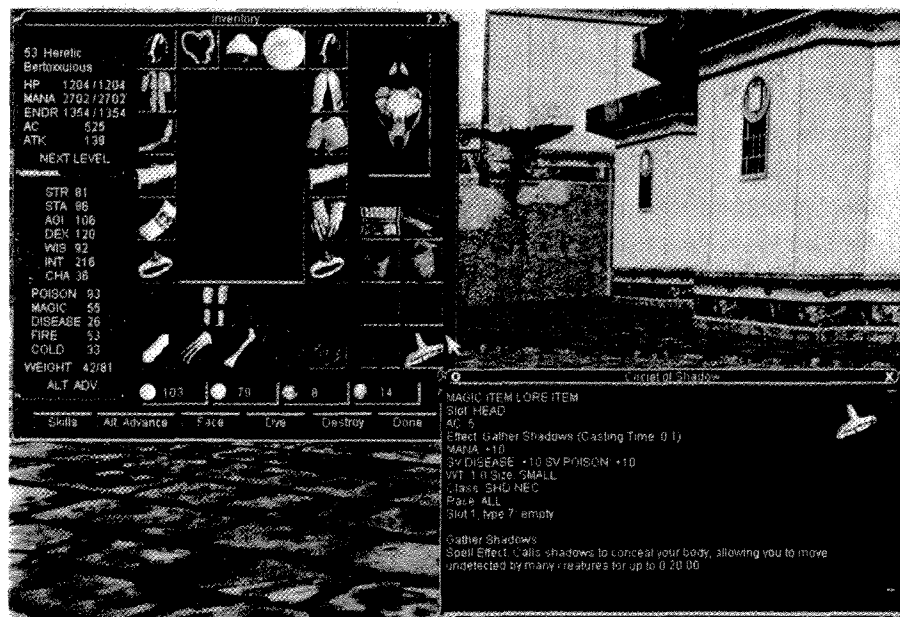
Inventory

53 Heretic
Bertoxxulous
HP 1204 / 1204
MANA 2702 / 2702
ENDR 1354 / 1354
AC 525
ATK 138
NEXT LEVEL

STR 81
STA 86
AGI 106
DEX 120
WIS 92
INT 216
CHA 38
POISON 93
MAGIC 55
DISEASE 26
FIRE 53
COLD 33
WEIGHT 42/81
ALT ADV.

103 70 8 14

Skills Alt Advance Face Dye Destroy Done

Circlet of Shadow

MAGIC ITEM LORE ITEM
Slot: HEAD
AC: 5
Effect: Gather Shadows (Casting Time: 0.1)
MANA: +10
SV DISEASE: +10 SV POISON: +10
WT: 1.0 Size: SMALL
Class: SHD NEC
Race: ALL
Slot 1, type 7: empty

Gather Shadows
Spell Effect: Calls shadows to conceal your body, allowing you to move undetected by many creatures for up to 0:20:00